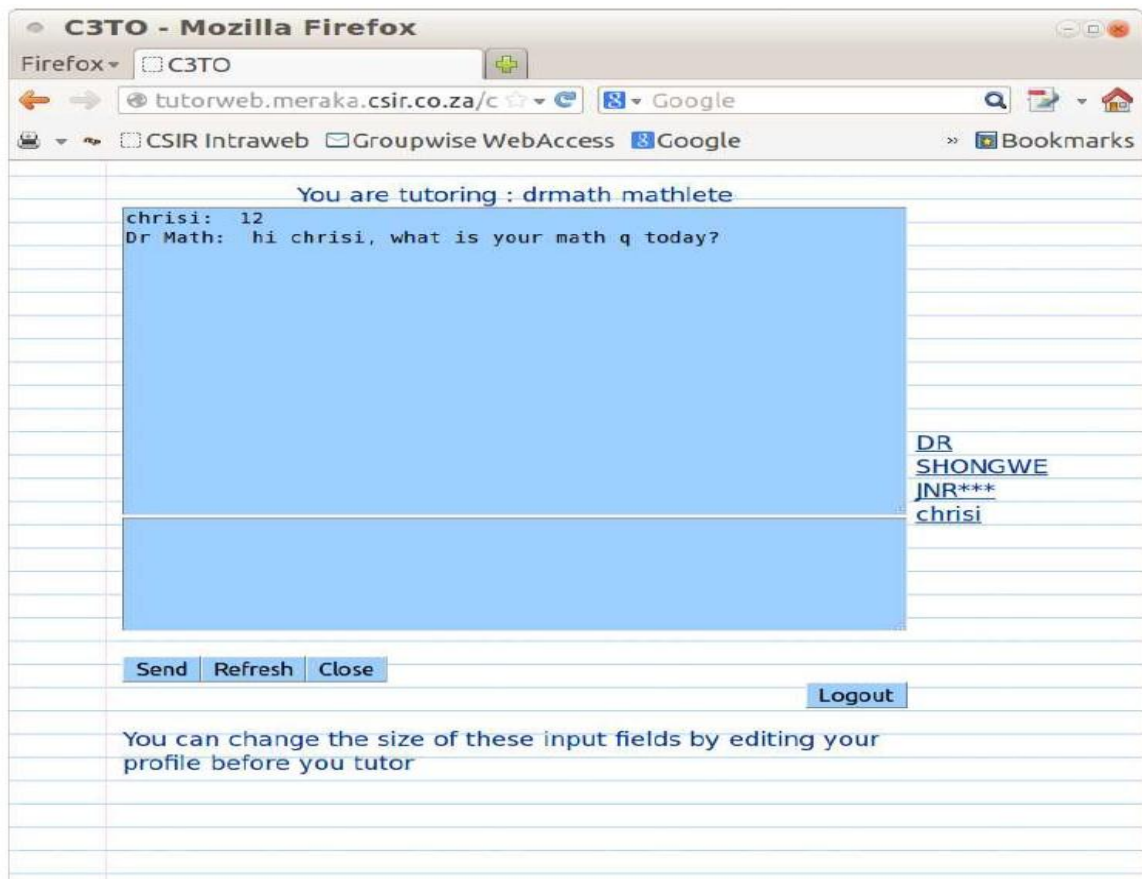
C3TO - Mozilla Firefox

Firefox C3TO

tutorweb.meraka.csir.co.za/c Google

CSIR Intraweb Groupwise WebAccess Google » Bookmarks

You are tutoring : drmath mathlete

chrisi: 12
Dr Math: hi chrisi, what is your math q today?

DR SHONGWE JNR***
chrisi

Send Refresh Close

Logout

You can change the size of these input fields by editing your profile before you tutor